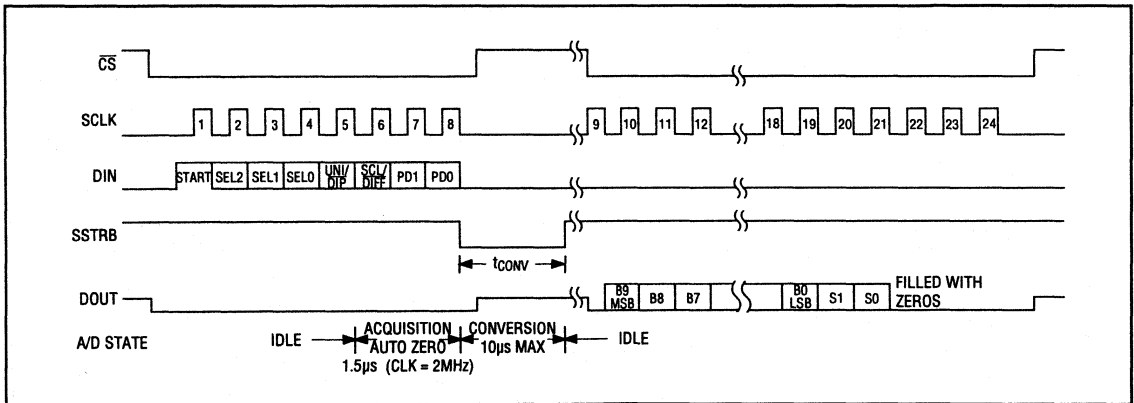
$\overline{CS}$

SCLK

1 2 3 4 5 6 7 8 9 10 11 12 18 19 20 21 22 23 24

DIN

START SEL2 SEL1 SEL0 $\frac{UNI}{DIP}$ $\frac{SGL}{DIFF}$ PD1 PD0

SSTRB

$t_{CONV}$

DOUT

B9 MSB B8 B7 B0 LSB S1 S0 FILLED WITH ZEROS

A/D STATE

IDLE ACQUISITION AUTO ZERO 1.5μs (CLK = 2MHz) CONVERSION 10μs MAX IDLE